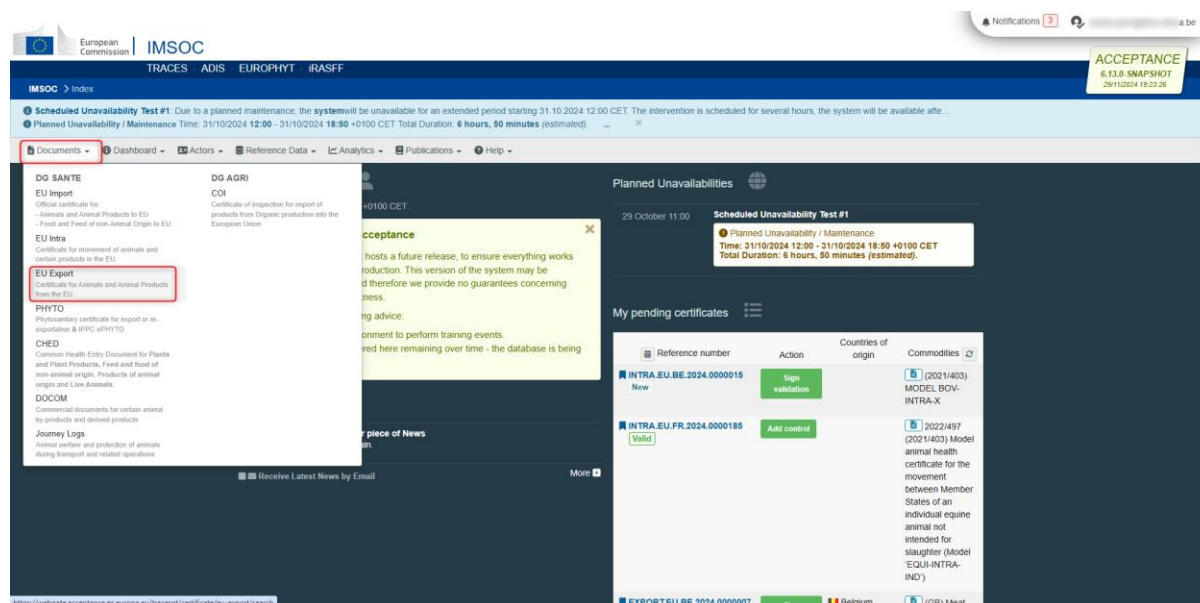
Notifications 3 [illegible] a be

European Commission | IMSOC

TRACES · ADIS · EUROPHYT · iRASFF

ACCEPTANCE
6.13.0-SNAPSHOT
29/11/2024 19:23:26

IMSOC > Index

Scheduled Unavailability Test #1: Due to a planned maintenance, the systemwill be unavailable for an extended period starting 31.10.2024 12:00 CET. The intervention is scheduled for several hours, the system will be available afte...
Planned Unavailability / Maintenance Time: 31/10/2024 12:00 - 31/10/2024 18:50 +0100 CET Total Duration: 6 hours, 50 minutes (estimated). ... ×

Documents ▾ Dashboard ▾ Actors ▾ Reference Data ▾ Analytics ▾ Publications ▾ Help ▾

DG SANTE

EU Import
Official certificate for:
- Animals and Animal Products to EU
- Food and Feed of non-Animal Origin to EU.

EU Intra
Certificate for movement of animals and certain products in the EU.

EU Export
Certificate for Animals and Animal Products from the EU

PHYTO
Phytosanitary certificate for export or re-exportation & IPPC ePHYTO

CHED
Common Health Entry Document for Plants and Plant Products, Feed and food of non-animal origin, Products of animal origin and Live Animals.

DOCOM
Commercial documents for certain animal by-products and derived products

Journey Logs
Animal welfare and protection of animals during transport and related operations

DG AGRI

COI
Certificate of Inspection for import of products from Organic production into the European Union

+0100 CET .

cceptance ×
hosts a future release, to ensure everything works roduction. This version of the system may be d therefore we provide no guarantees concerning tness.
ng advice:
onment to perform training events.
red here remaining over time - the database is being

r piece of News
in.

Receive Latest News by Email

More

Planned Unavailabilities

29 October 11:00 Scheduled Unavailability Test #1
Planned Unavailability / Maintenance
Time: 31/10/2024 12:00 - 31/10/2024 18:50 +0100 CET
Total Duration: 6 hours, 50 minutes (estimated).

My pending certificates

| Reference number | Action | Countries of origin | Commodities |
|---|---|---|---|
| INTRA.EU.BE.2024.0000015 New | Sign validation | | (2021/403) MODEL BOV-INTRA-X |
| INTRA.EU.FR.2024.0000185 Valid | Add control | | 2022/497 (2021/403) Model animal health certificate for the movement between Member States of an individual equine animal not intended for slaughter (Model 'EQUI-INTRA-IND') |
| EXPORT.EU.BE.2024.0000007 | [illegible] | Belgium | (GB) Meat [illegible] |

https://webgate.acceptance.ec.europa.eu/tracesnt/certificate/eu-export/search